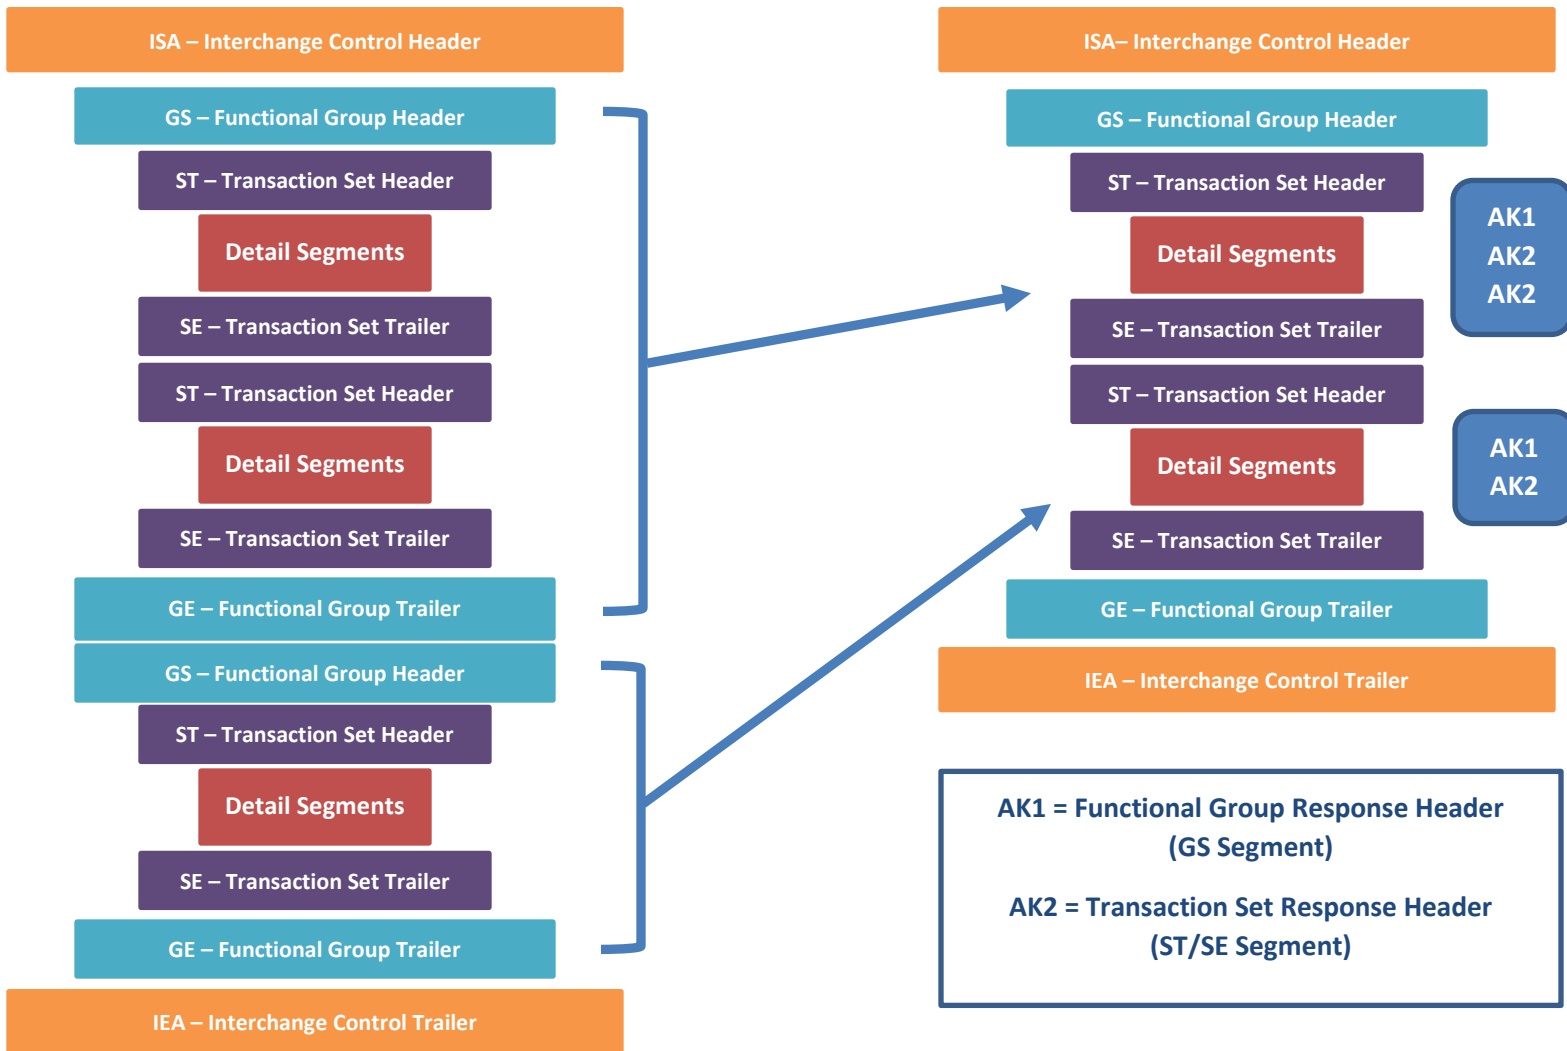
ISA – Interchange Control Header

GS – Functional Group Header

ST – Transaction Set Header

Detail Segments

SE – Transaction Set Trailer

ST – Transaction Set Header

Detail Segments

SE – Transaction Set Trailer

GE – Functional Group Trailer

GS – Functional Group Header

ST – Transaction Set Header

Detail Segments

SE – Transaction Set Trailer

GE – Functional Group Trailer

IEA – Interchange Control Trailer

ISA– Interchange Control Header

GS – Functional Group Header

ST – Transaction Set Header

Detail Segments

SE – Transaction Set Trailer

ST – Transaction Set Header

Detail Segments

SE – Transaction Set Trailer

GE – Functional Group Trailer

IEA – Interchange Control Trailer

AK1
AK2
AK2

AK1
AK2

AK1 = Functional Group Response Header (GS Segment)

AK2 = Transaction Set Response Header (ST/SE Segment)